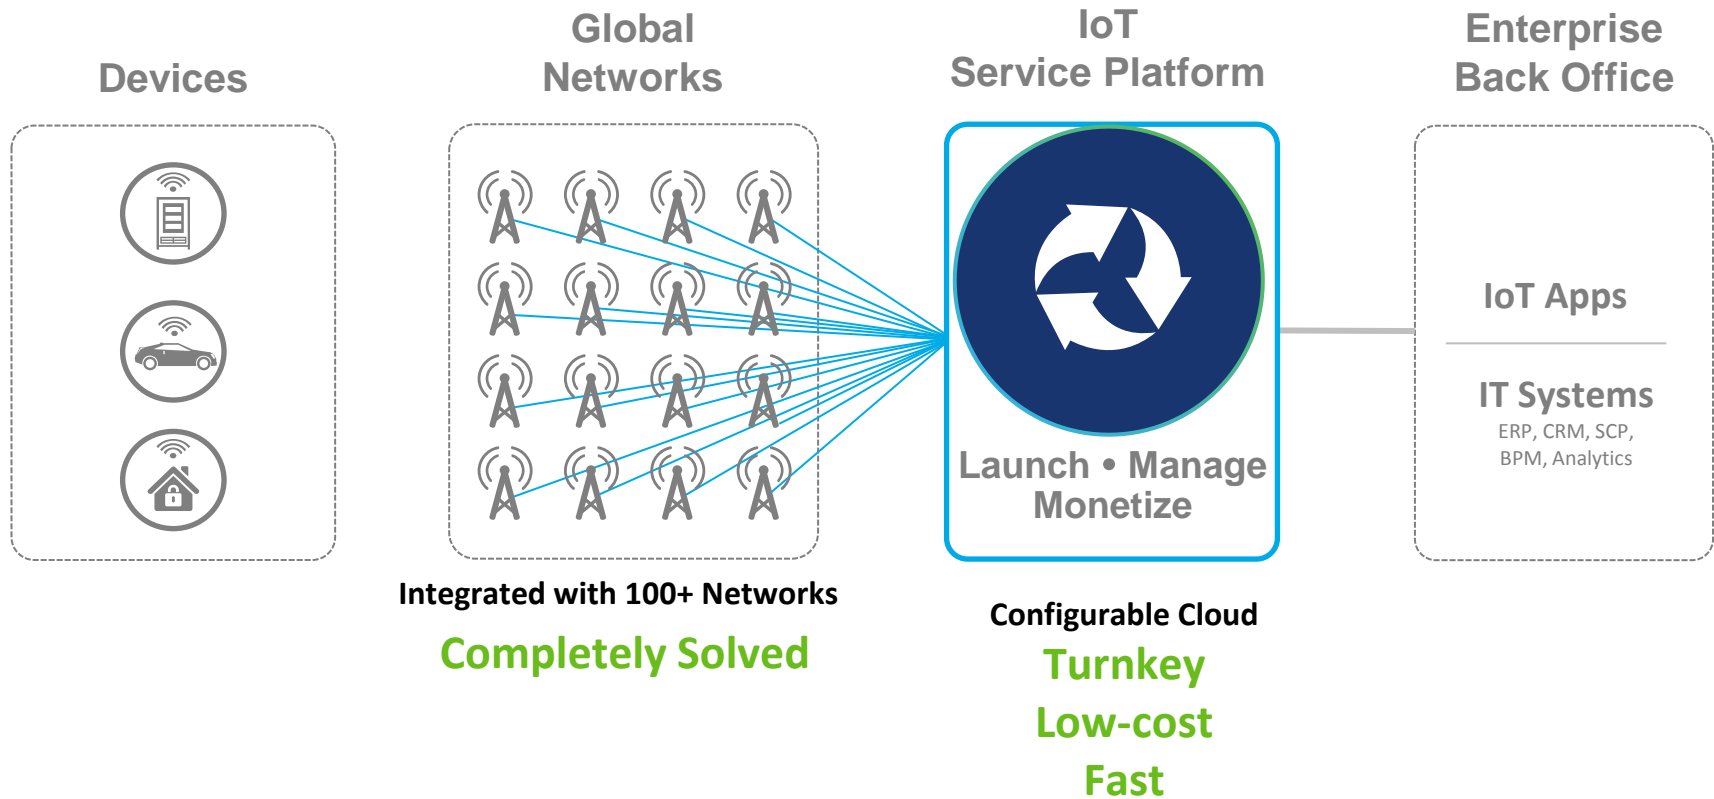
Devices

Global Networks

IoT Service Platform

Enterprise Back Office

Launch • Manage Monetize

IoT Apps

IT Systems
ERP, CRM, SCP, BPM, Analytics

Integrated with 100+ Networks

Completely Solved

Configurable Cloud

Turnkey

Low-cost

Fast